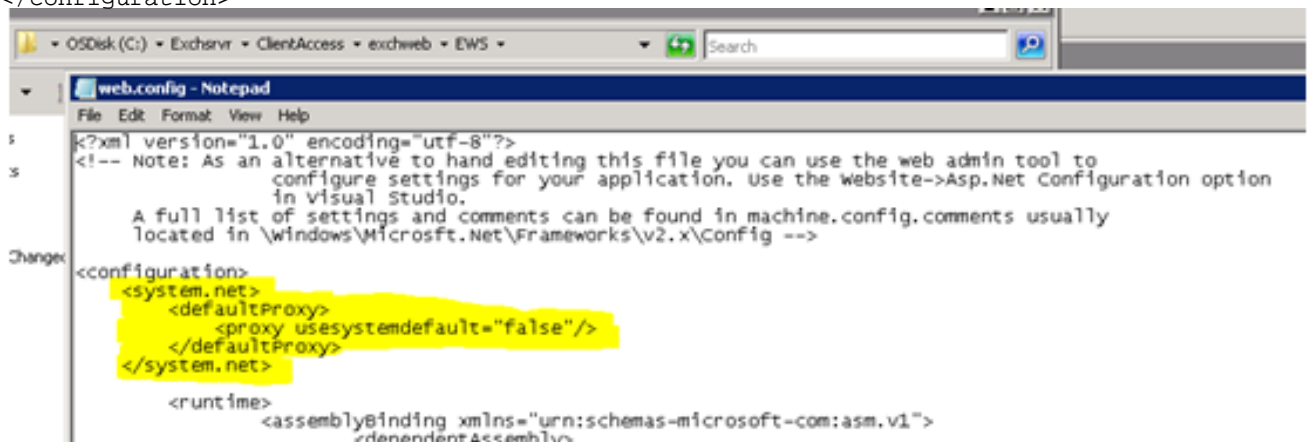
</configuration>

OSDisk (C:) ▸ Exchsrvr ▸ ClientAccess ▸ exchweb ▸ EWS ▸

Search

web.config - Notepad

File Edit Format View Help

<?xml version="1.0" encoding="utf-8"?>
<!-- Note: As an alternative to hand editing this file you can use the web admin tool to configure settings for your application. Use the Website->Asp.Net Configuration option in Visual Studio.
A full list of settings and comments can be found in machine.config.comments usually located in \Windows\Microsft.Net\Frameworks\v2.x\Config -->

Changed

<configuration>
<system.net>
<defaultProxy>
<proxy usesystemdefault="false"/>
</defaultProxy>
</system.net>

<runtime>
<assemblyBinding xmlns="urn:schemas-microsoft-com:asm.v1">
<dependentAssembly>